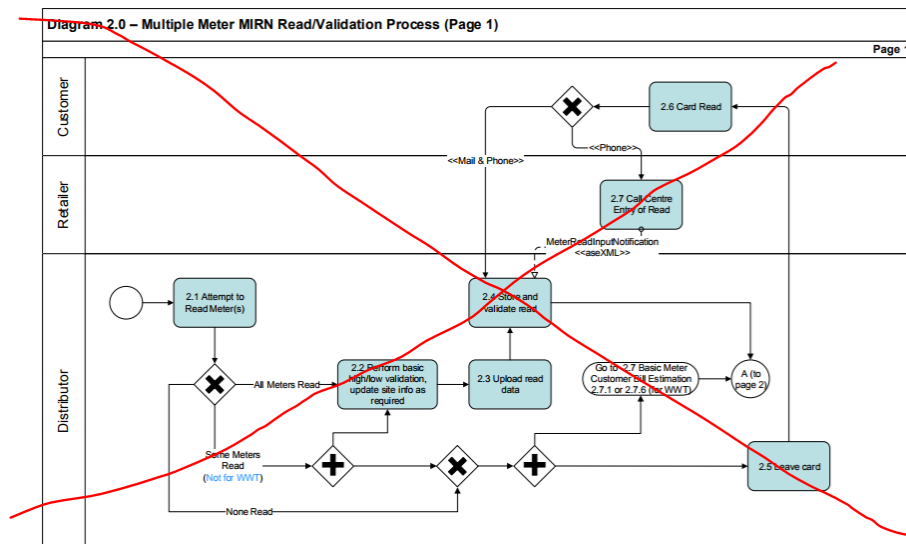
Diagram 2.0 – Multiple Meter MIRN Read/Validation Process (Page 1)

Page 1

Customer

Retailer

Distributor

2.6 Card Read

<<Phone>>

<<Mail & Phone>>

2.7 Call Centre Entry of Read

MeterReadInputNotification <<aseXML>>

2.1 Attempt to Read Meter(s)

2.4 Store and validate read

All Meters Read

2.2 Perform basic high/low validation, update site info as required

2.3 Upload read data

Go to 2.7 Basic Meter Customer Bill Estimation 2.7.1 or 2.7.6 (for WWT)

A (to page 2)

Some Meters Read (Not for WWT)

None Read

2.5 Leave card